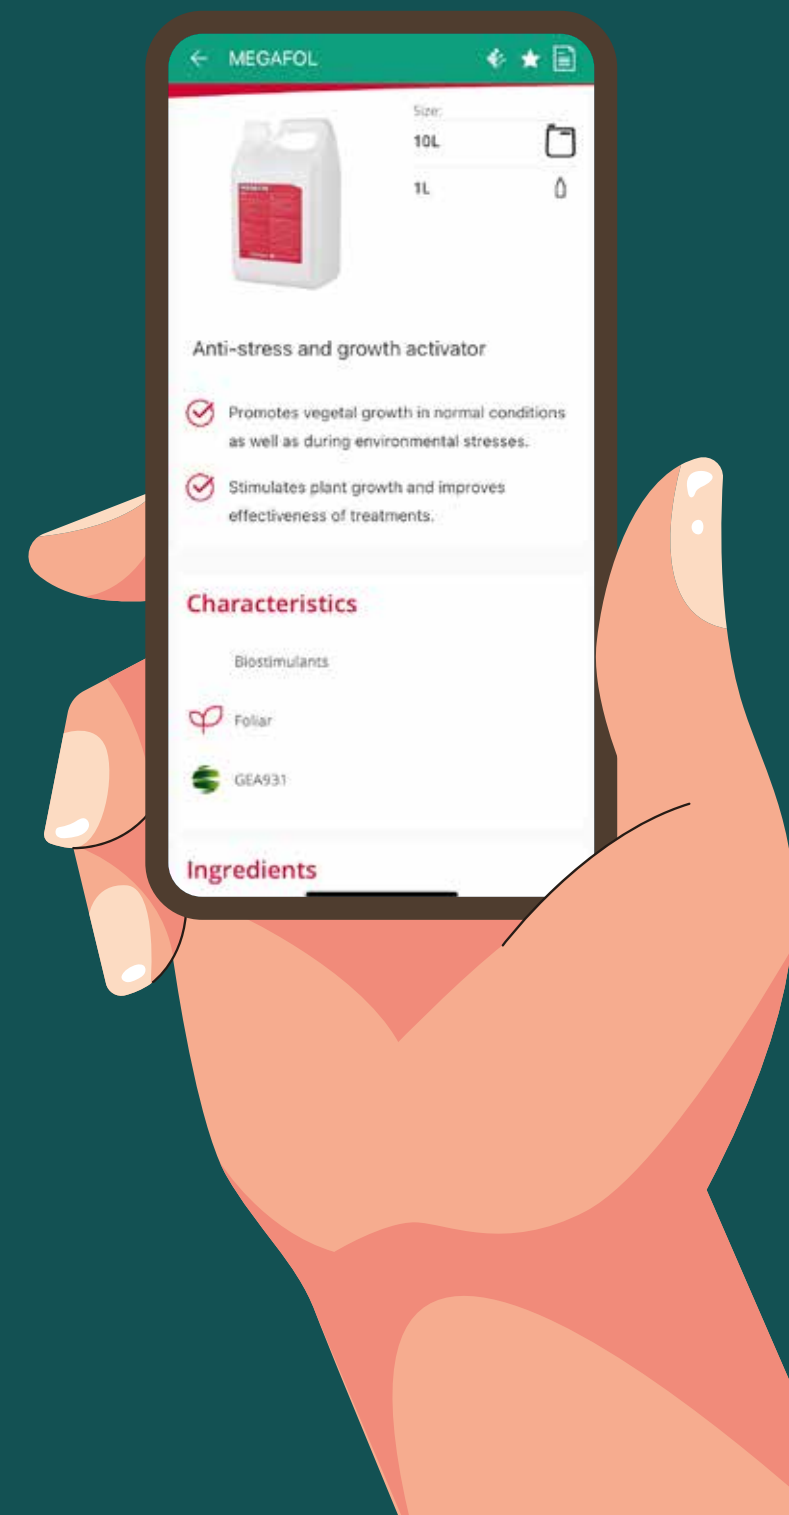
← MEGAFOL

Size:
10L
1L

Anti-stress and growth activator

Promotes vegetal growth in normal conditions as well as during environmental stresses.

Stimulates plant growth and improves effectiveness of treatments.

Characteristics

Biostimulants

Foliar

GEA931

Ingredients